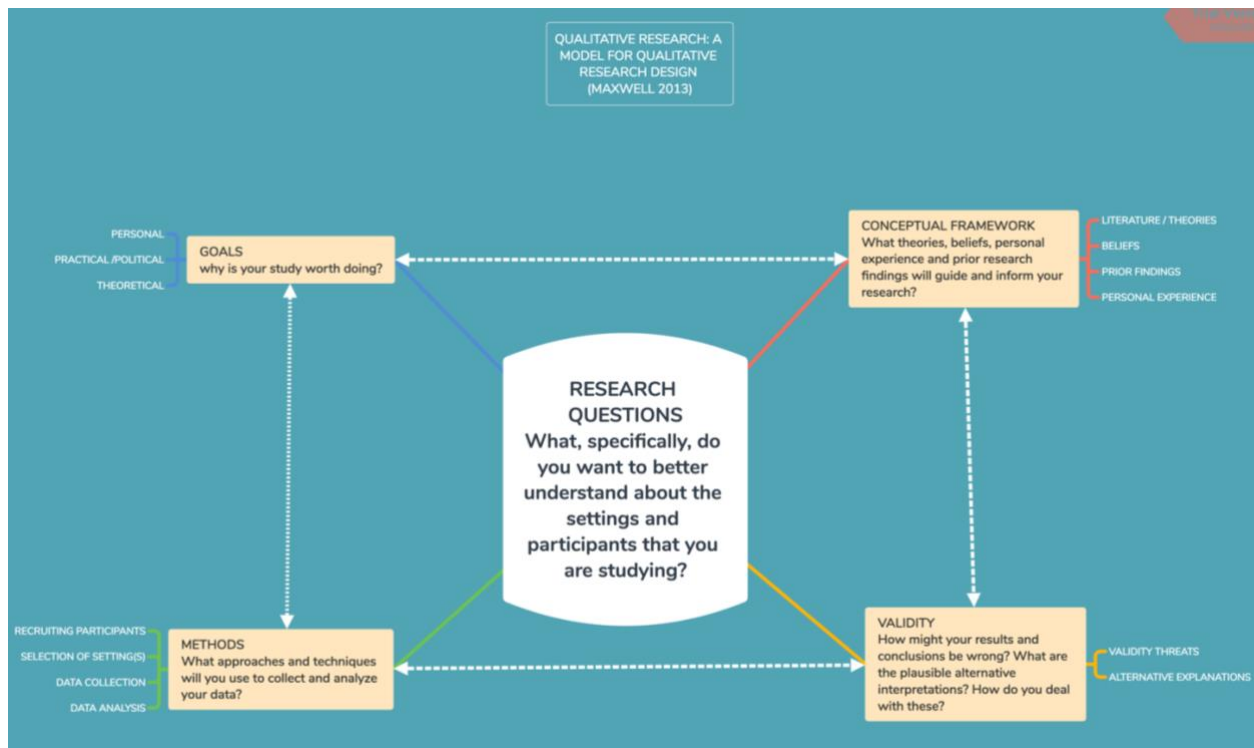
QUALITATIVE RESEARCH: A MODEL FOR QUALITATIVE RESEARCH DESIGN (MAXWELL 2013)

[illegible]

PERSONAL
PRACTICAL /POLITICAL
THEORETICAL

GOALS
why is your study worth doing?

CONCEPTUAL FRAMEWORK
What theories, beliefs, personal experience and prior research findings will guide and inform your research?

LITERATURE / THEORIES
BELIEFS
PRIOR FINDINGS
PERSONAL EXPERIENCE

RESEARCH QUESTIONS
What, specifically, do you want to better understand about the settings and participants that you are studying?

RECRUITING PARTICIPANTS
SELECTION OF SETTING(S)
DATA COLLECTION
DATA ANALYSIS

METHODS
What approaches and techniques will you use to collect and analyze your data?

VALIDITY
How might your results and conclusions be wrong? What are the plausible alternative interpretations? How do you deal with these?

VALIDITY THREATS
ALTERNATIVE EXPLANATIONS